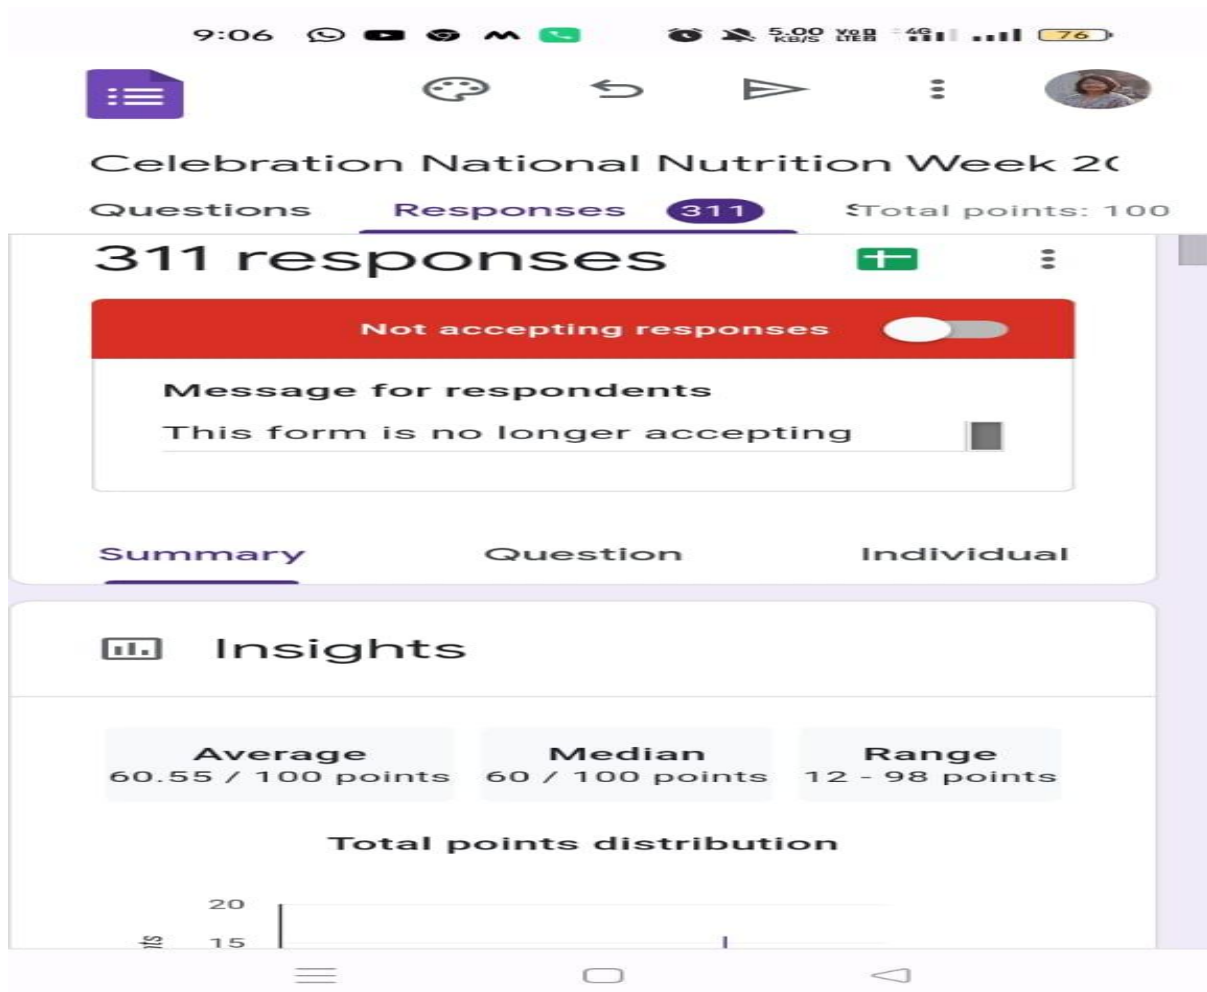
9:06 5.00 KB/S 4G 76

Celebration National Nutrition Week 2(

Questions Responses 311 Total points: 100

311 responses

Not accepting responses

Message for respondents

This form is no longer accepting

Summary Question Individual

Insights

Average
60.55 / 100 points

Median
60 / 100 points

Range
12 - 98 points

Total points distribution

20

15